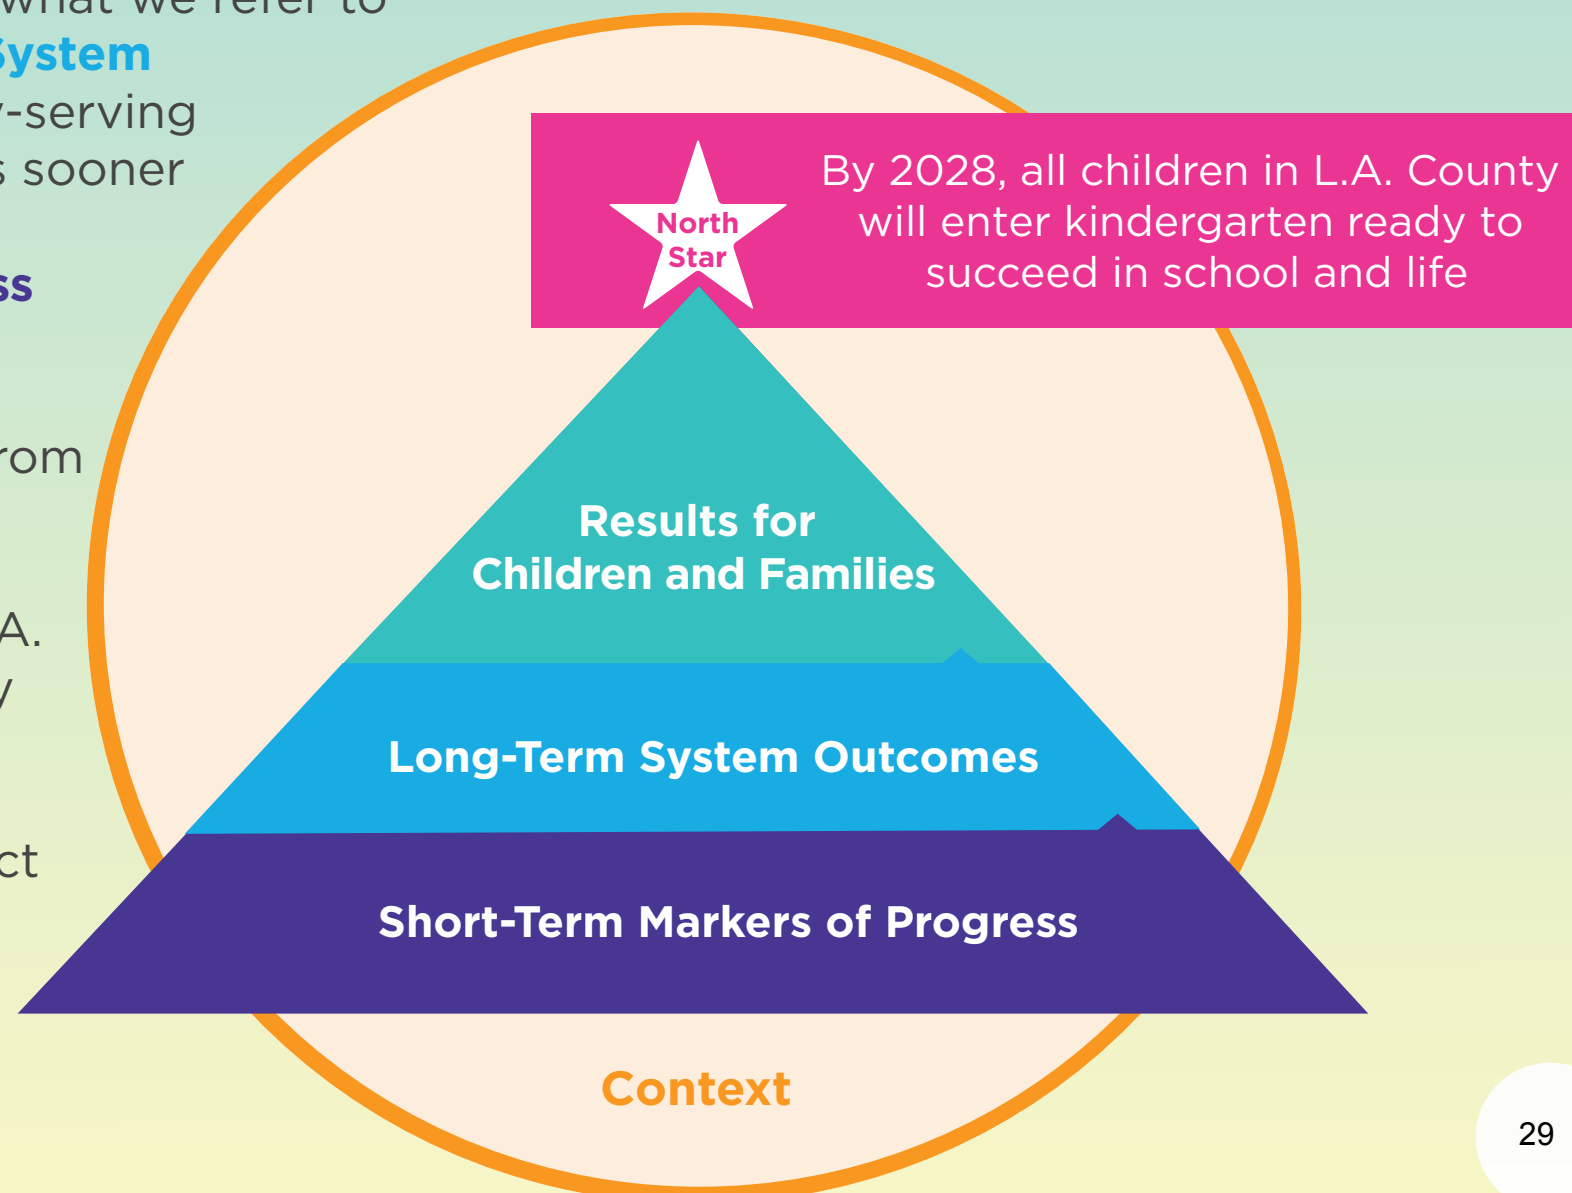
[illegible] what we refer to
System
-serving
s sooner

ss

rom

A.
y

ct

North Star

By 2028, all children in L.A. County will enter kindergarten ready to succeed in school and life

Results for Children and Families

Long-Term System Outcomes

Short-Term Markers of Progress

Context

29